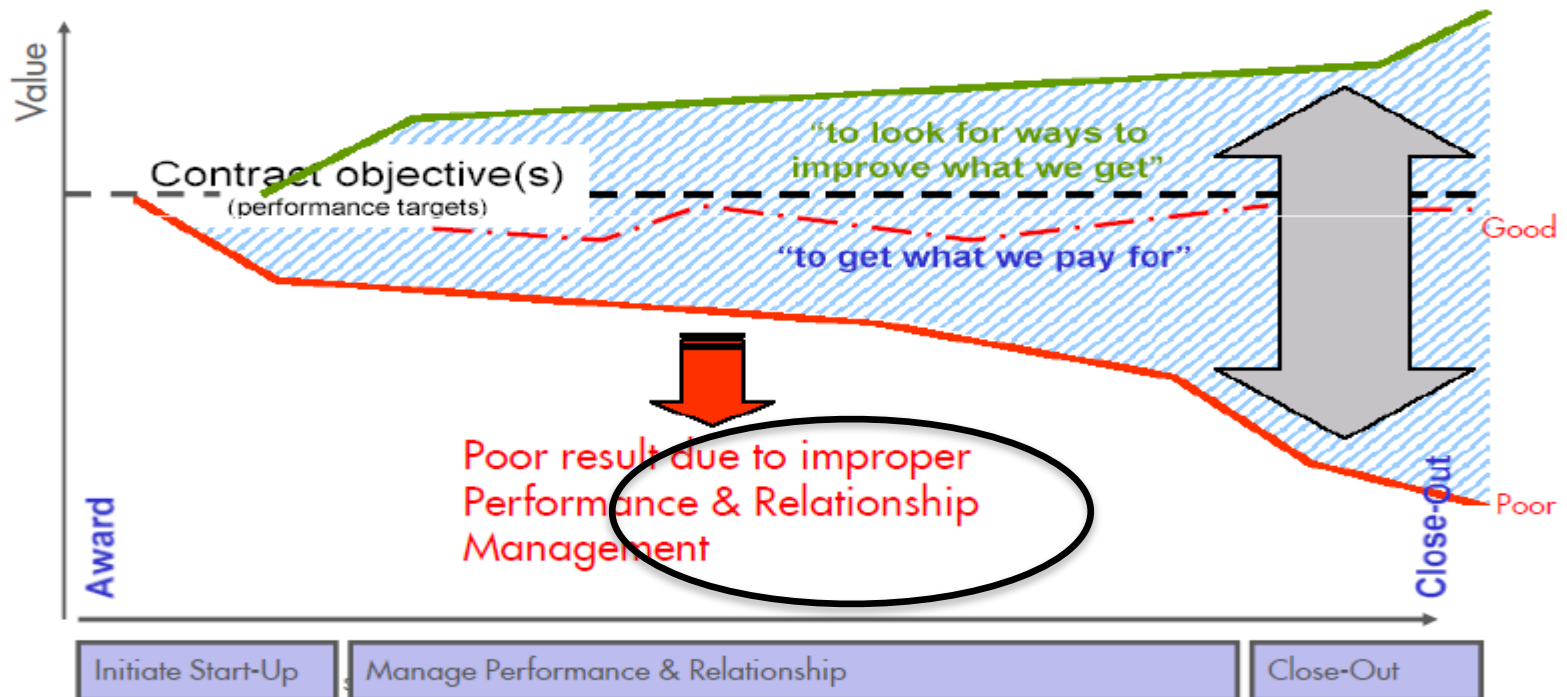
Value

"to look for ways to improve what we get"

Contract objective(s)
(performance targets)

Good

"to get what we pay for"

Poor result due to improper Performance & Relationship Management

Award

Close-Out

Poor

Initiate Start-Up

Manage Performance & Relationship

Close-Out